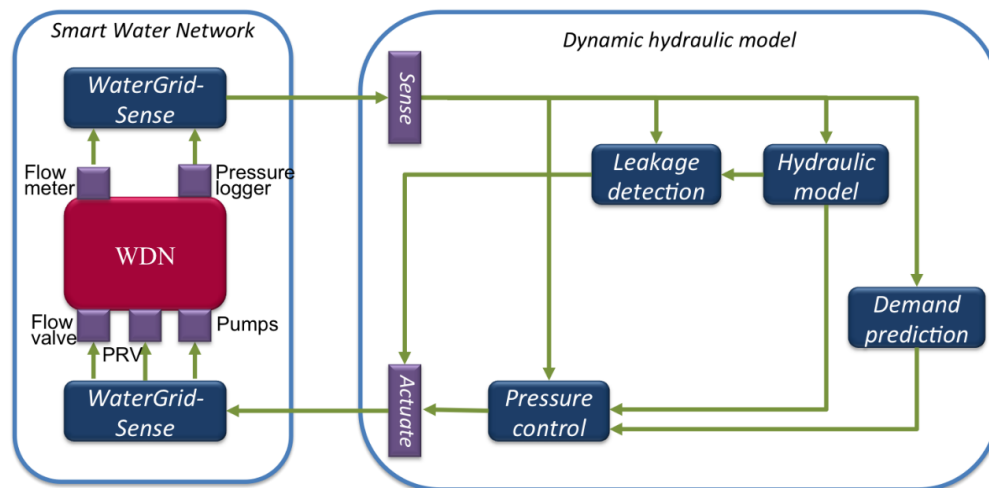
Smart Water Network

WaterGrid-Sense

Flow meter

Pressure logger

WDN

Flow valve

PRV

Pumps

WaterGrid-Sense

Dynamic hydraulic model

Sense

Leakage detection

Hydraulic model

Demand prediction

Actuate

Pressure control